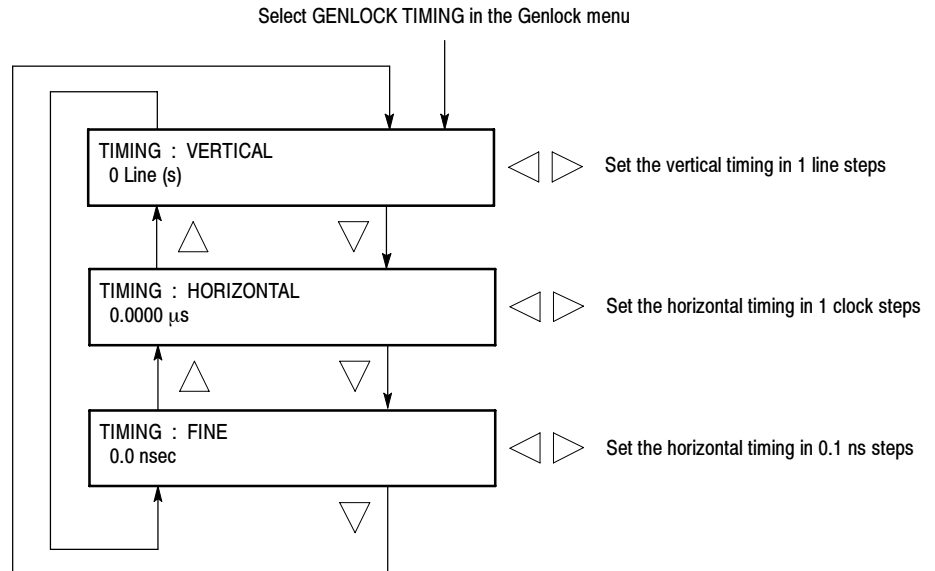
Select GENLOCK TIMING in the Genlock menu

TIMING : VERTICAL
0 Line (s)

Set the vertical timing in 1 line steps

TIMING : HORIZONTAL
0.0000 μs

Set the horizontal timing in 1 clock steps

TIMING : FINE
0.0 nsec

Set the horizontal timing in 0.1 ns steps